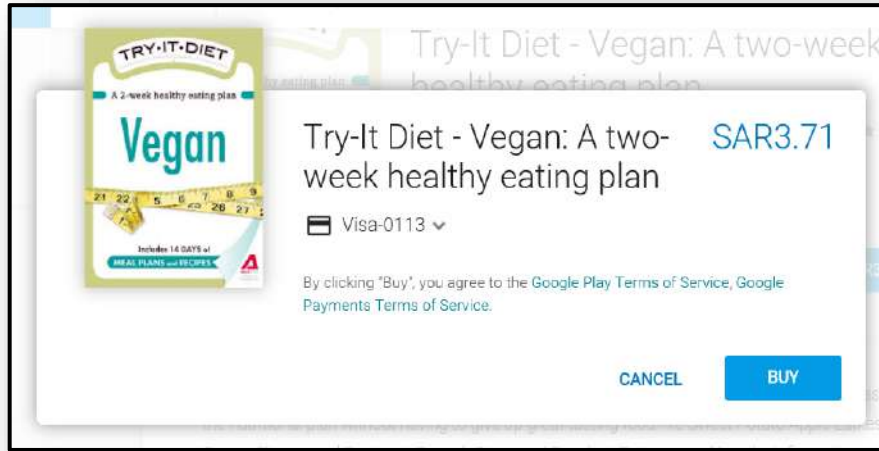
Try-It Diet - Vegan: A two-week healthy eating plan

TRY-IT-DIET

A 2-week healthy eating plan

Vegan

21 22 5 6 7 8 9 26 27

Includes 14 DAYS of MEAL PLANS and RECIPES

A

Try-It Diet - Vegan: A two-week healthy eating plan

SAR3.71

Visa-0113

By clicking "Buy", you agree to the Google Play Terms of Service, Google Payments Terms of Service.

CANCEL

BUY